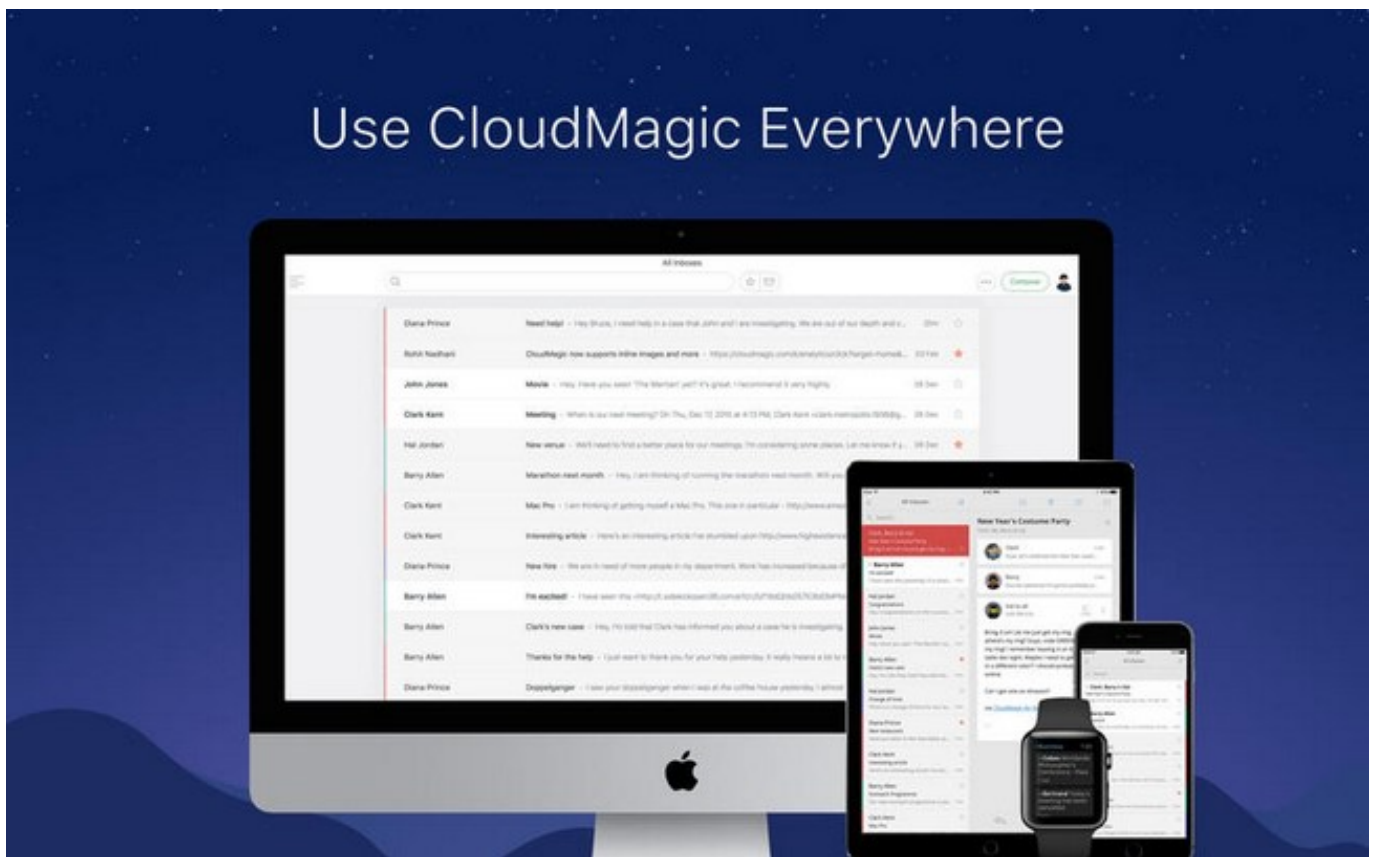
Use CloudMagic Everywhere

All Inboxes

Compose

Diana Prince — Need help! – Hey Bruce, I need help in a case that John and I are investigating. We are out of our depth and c... — 20m

Rohit Nadhani — CloudMagic now supports inline images and more – https://cloudmagic.com/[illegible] — 03 Feb

John Jones — Movie – Hey, Have you seen 'The Martian' yet? It's great. I recommend it very highly. — 28 Dec

Clark Kent — Meeting – When is our next meeting? On Thu, Dec 17, 2015 at 4:13 PM, Clark Kent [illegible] — 28 Dec

Hal Jordan — New venue – We'll need to find a better place for our meetings. I'm considering some places. Let me know if y... — 28 Dec

Barry Allen — Marathon next month – Hey, I am thinking of running the marathon next month. Will you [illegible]

Clark Kent — Mac Pro – I am thinking of getting myself a Mac Pro. This one in particular - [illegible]

Clark Kent — Interesting article – Here's an interesting article I've stumbled upon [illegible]

Diana Prince — New hire – We are in need of more people in my department. Work has increased because of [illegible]

Barry Allen — I'm excited! – I have seen this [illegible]

Barry Allen — Clark's new case – Hey, I'm told that Clark has informed you about a case he is investigating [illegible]

Barry Allen — Thanks for the help – I just want to thank you for your help yesterday. It really means a lot to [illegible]

Diana Prince — Doppelganger – I saw your doppelganger when I was at the coffee house yesterday. I almost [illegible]

New Year's Costume Party

Can I get one as dinosaur?

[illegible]